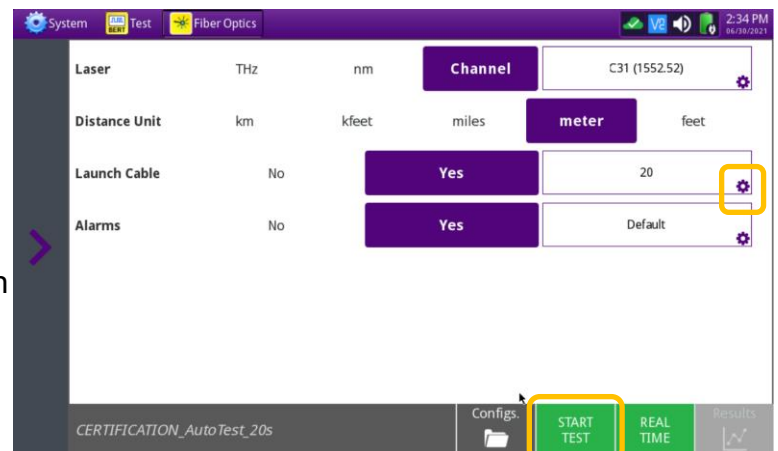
System
BERT Test
Fiber Optics
V2
2:34 PM
06/30/2021

| | | | | | |
|---|---|---|---|---|---|
| Laser | THz | nm | Channel | C31 (1552.52) | |
| Distance Unit | km | kfeet | miles | meter | feet |
| Launch Cable | No | | Yes | 20 | |
| Alarms | No | | Yes | Default | |

n

CERTIFICATION_AutoTest_20s
Configs.
START TEST
REAL TIME
Results